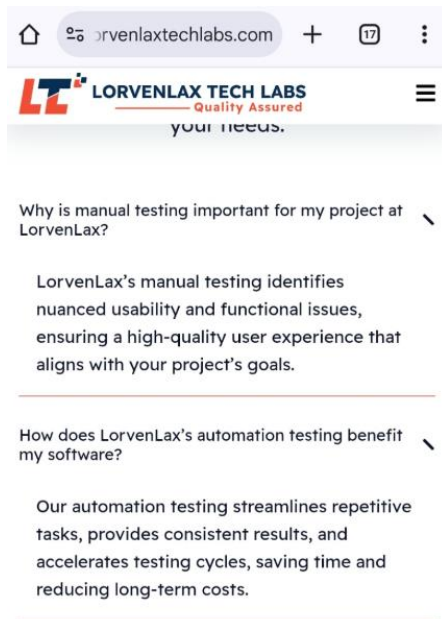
rvenlaxtechlabs.com + 17

LT LORVENLAX TECH LABS
Quality Assured

your needs.

Why is manual testing important for my project at LorvenLax?

LorvenLax's manual testing identifies nuanced usability and functional issues, ensuring a high-quality user experience that aligns with your project's goals.

How does LorvenLax's automation testing benefit my software?

Our automation testing streamlines repetitive tasks, provides consistent results, and accelerates testing cycles, saving time and reducing long-term costs.